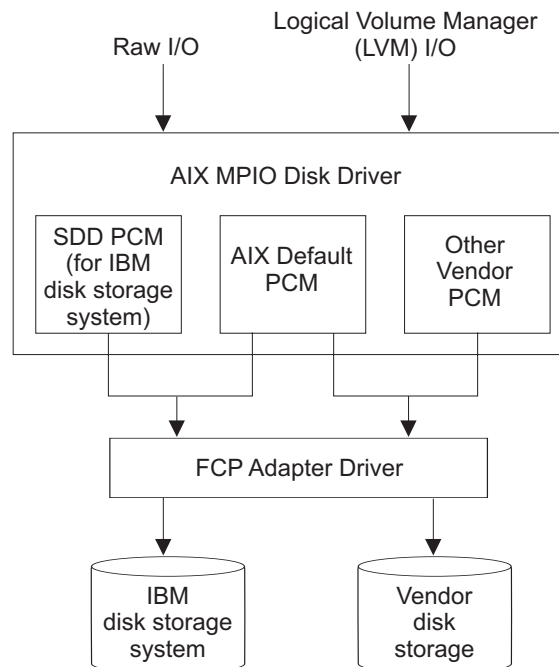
Raw I/O

Logical Volume Manager (LVM) I/O

AIX MPIO Disk Driver

SDD PCM (for IBM disk storage system)

AIX Default PCM

Other Vendor PCM

FCP Adapter Driver

IBM disk storage system

Vendor disk storage